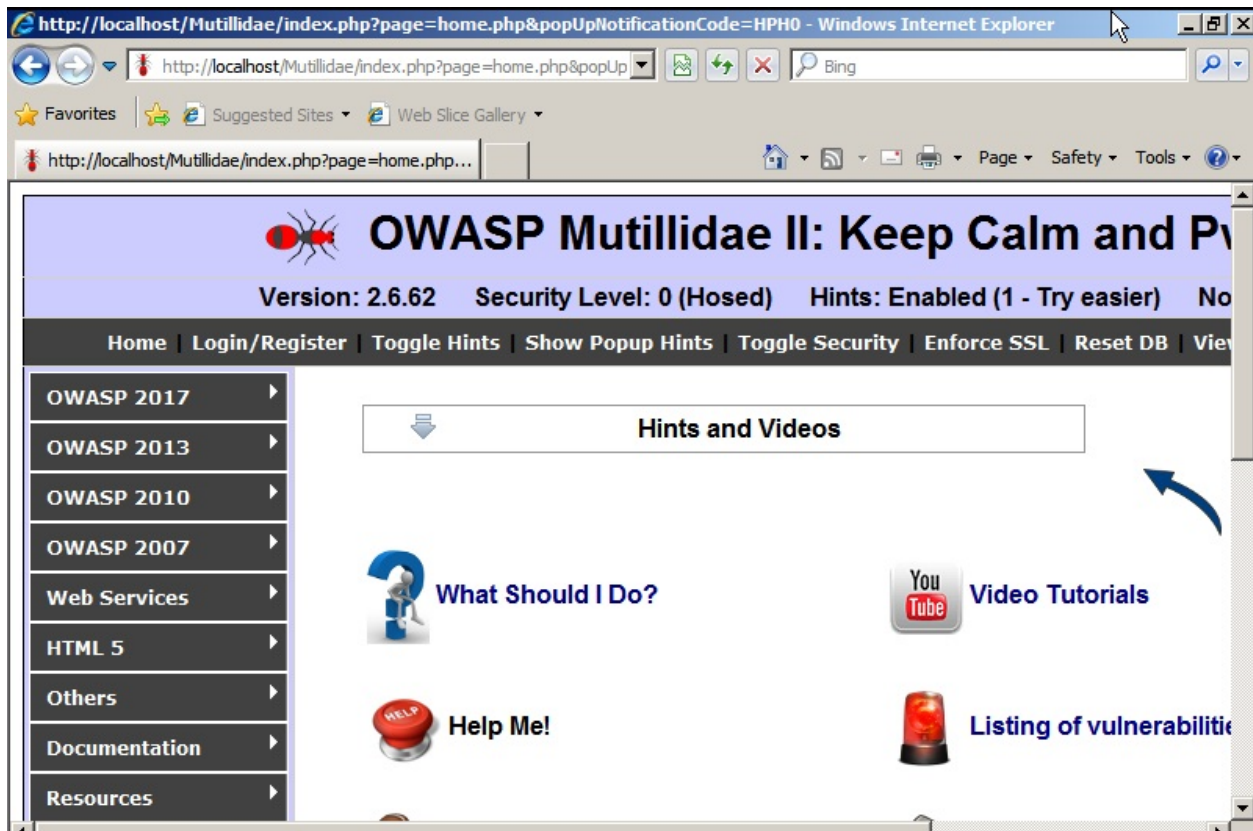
http://localhost/Mutillidae/index.php?page=home.php&popUpNotificationCode=HPH0 - Windows Internet Explorer

http://localhost/Mutillidae/index.php?page=home.php&popUp

Bing

Favorites | Suggested Sites ▾ | Web Slice Gallery ▾

http://localhost/Mutillidae/index.php?page=home.php...

Page ▾ Safety ▾ Tools ▾

OWASP Mutillidae II: Keep Calm and P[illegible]

Version: 2.6.62 Security Level: 0 (Hosed) Hints: Enabled (1 - Try easier) No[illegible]

Home | Login/Register | Toggle Hints | Show Popup Hints | Toggle Security | Enforce SSL | Reset DB | Vie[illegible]

OWASP 2017
OWASP 2013
OWASP 2010
OWASP 2007
Web Services
HTML 5
Others
Documentation
Resources

Hints and Videos

What Should I Do?

You Tube

Video Tutorials

HELP

Help Me!

Listing of vulnerabiliti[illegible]